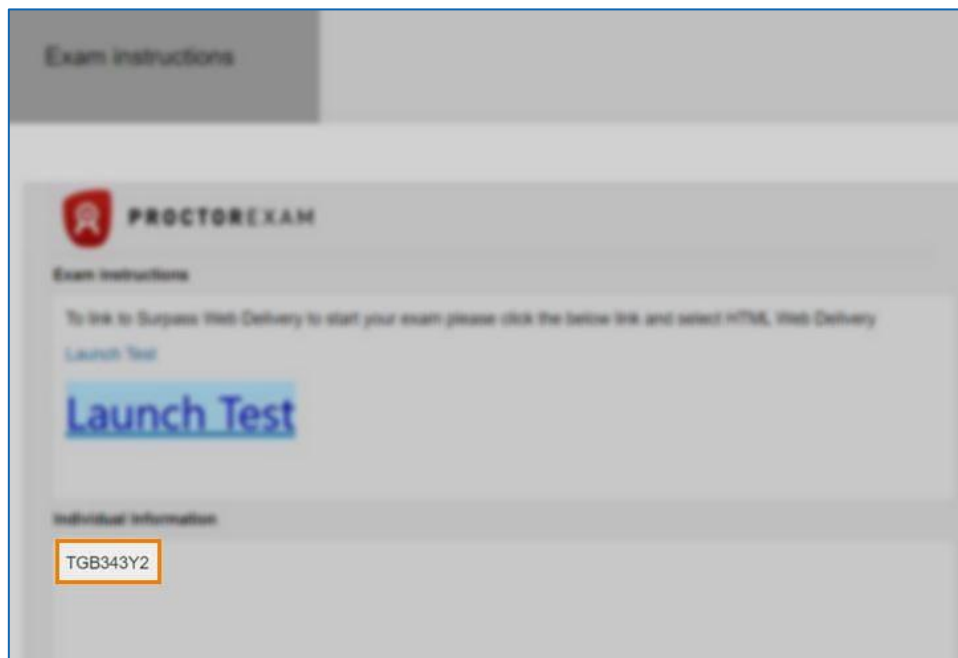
Exam instructions

PROCTOREXAM

Exam instructions

To link to Surpass Web Delivery to start your exam please click the below link and select HTML Web Delivery

Launch Test

Launch Test

Individual information

TGB343Y2